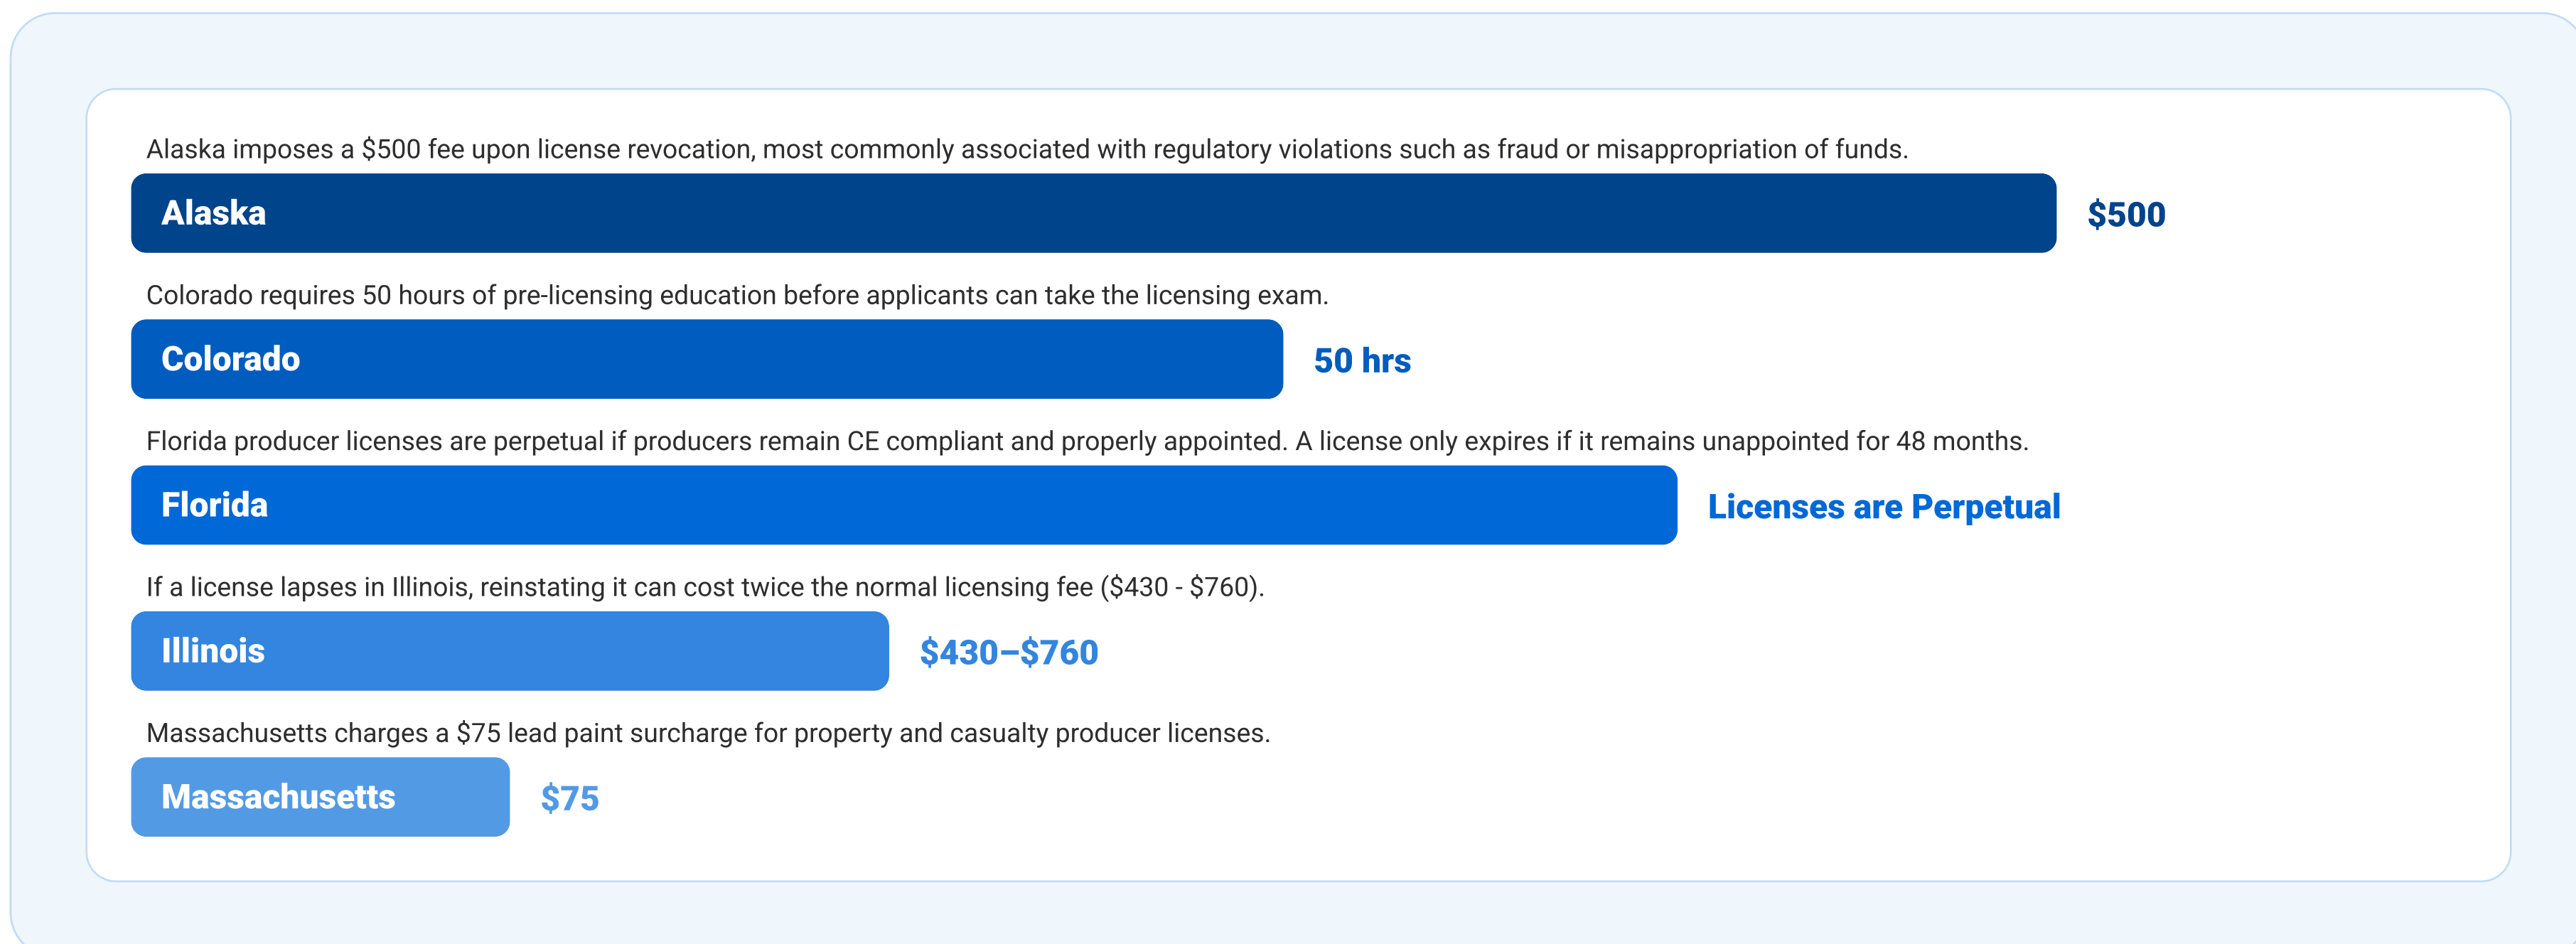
Alaska imposes a \$500 fee upon license revocation, most commonly associated with regulatory violations such as fraud or misappropriation of funds.

Alaska

\$500

Colorado requires 50 hours of pre-licensing education before applicants can take the licensing exam.

Colorado

50 hrs

Florida producer licenses are perpetual if producers remain CE compliant and properly appointed. A license only expires if it remains unappointed for 48 months.

Florida

Licenses are Perpetual

If a license lapses in Illinois, reinstating it can cost twice the normal licensing fee (\$430 - \$760).

Illinois

\$430–\$760

Massachusetts charges a \$75 lead paint surcharge for property and casualty producer licenses.

Massachusetts

\$75